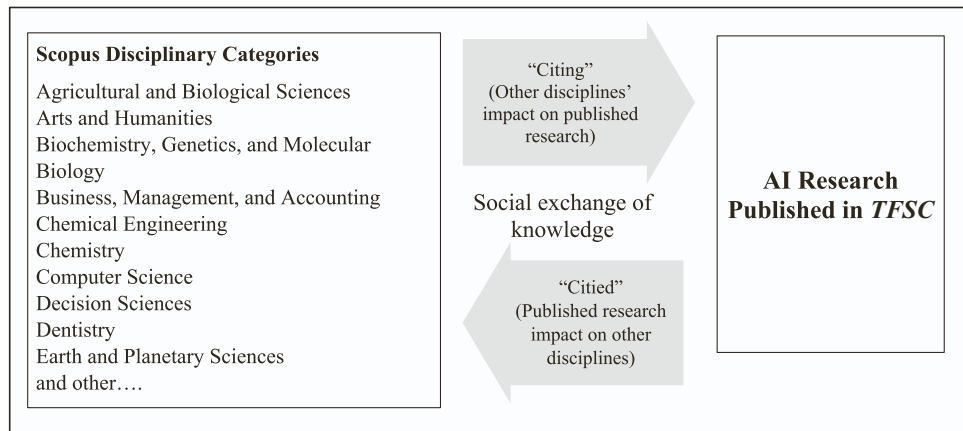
Scopus Disciplinary Categories

Agricultural and Biological Sciences
Arts and Humanities
Biochemistry, Genetics, and Molecular Biology
Business, Management, and Accounting
Chemical Engineering
Chemistry
Computer Science
Decision Sciences
Dentistry
Earth and Planetary Sciences
and other….

"Citing" (Other disciplines' impact on published research)

Social exchange of knowledge

"Citied" (Published research impact on other disciplines)

AI Research Published in *TFSC*